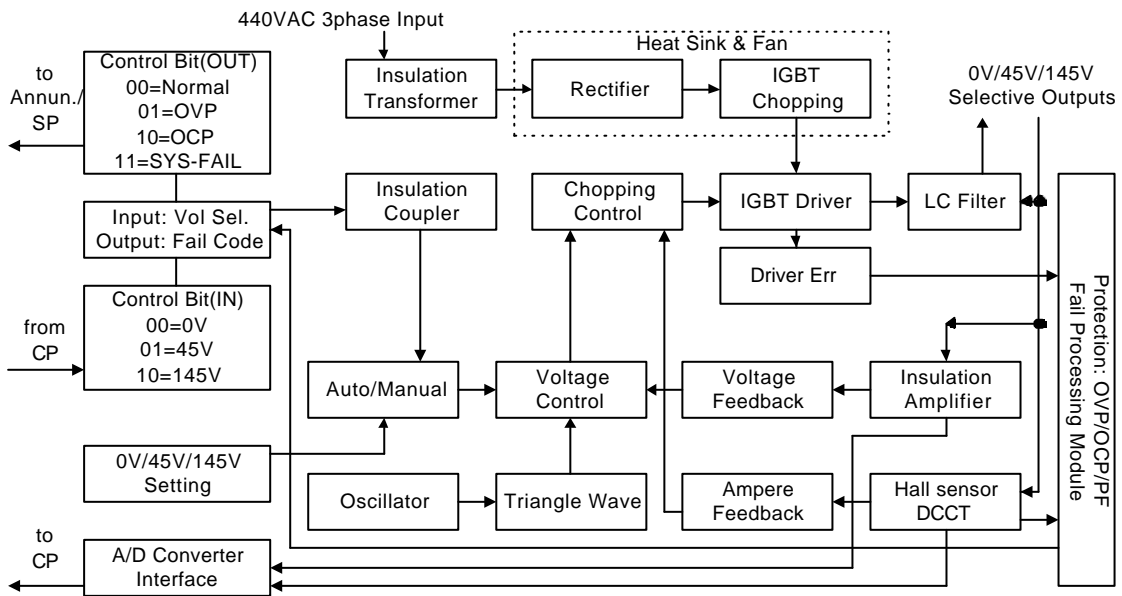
440VAC 3phase Input

Heat Sink & Fan

Insulation Transformer

Rectifier

IGBT Chopping

0V/45V/145V Selective Outputs

to Annun./ SP

Control Bit(OUT)
00=Normal
01=OVP
10=OCP
11=SYS-FAIL

Input: Vol Sel.
Output: Fail Code

Insulation Coupler

Chopping Control

IGBT Driver

LC Filter

Driver Err

from CP

Control Bit(IN)
00=0V
01=45V
10=145V

Auto/Manual

Voltage Control

Voltage Feedback

Insulation Amplifier

Protection: OVP/OCP/PF
Fail Processing Module

0V/45V/145V Setting

Oscillator

Triangle Wave

Ampere Feedback

Hall sensor DCCT

to CP

A/D Converter Interface